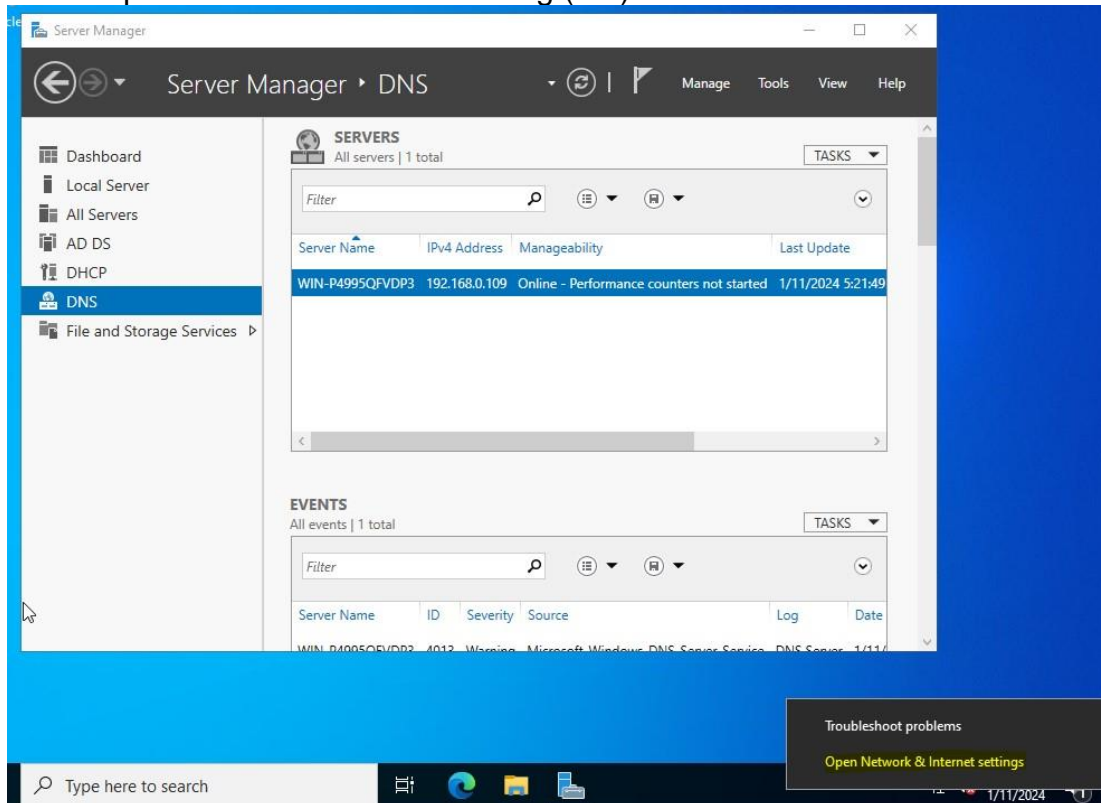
Server Manager

Server Manager • DNS

Manage Tools View Help

Dashboard
Local Server
All Servers
AD DS
DHCP
DNS
File and Storage Services ▷

SERVERS
All servers | 1 total

TASKS ▼

Filter

| Server Name | IPv4 Address | Manageability | Last Update |
|---|---|---|---|
| WIN-P4995QFVDP3 | 192.168.0.109 | Online - Performance counters not started | 1/11/2024 5:21:49 |

EVENTS
All events | 1 total

TASKS ▼

Filter

| Server Name | ID | Severity | Source | Log | Date |
|---|---|---|---|---|---|
| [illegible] | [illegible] | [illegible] | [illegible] | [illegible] | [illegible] |

Troubleshoot problems
Open Network & Internet settings

Type here to search

1/11/2024